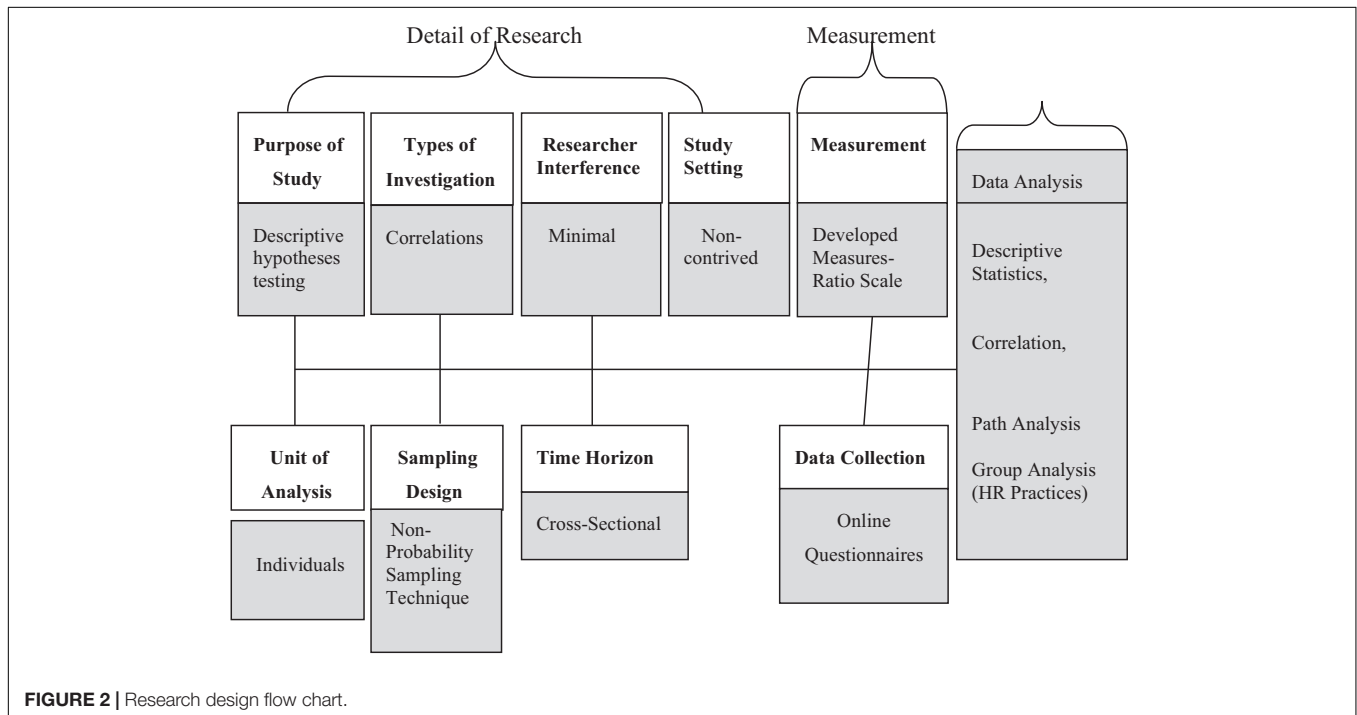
Detail of Research

Measurement

Purpose of Study

Descriptive hypotheses testing

Types of Investigation

Correlations

Researcher Interference

Minimal

Study Setting

Non-contrived

Measurement

Developed Measures-Ratio Scale

Data Analysis

Descriptive Statistics,

Correlation,

Path Analysis

Group Analysis (HR Practices)

Unit of Analysis

Individuals

Sampling Design

Non-Probability Sampling Technique

Time Horizon

Cross-Sectional

Data Collection

Online Questionnaires

FIGURE 2 | Research design flow chart.